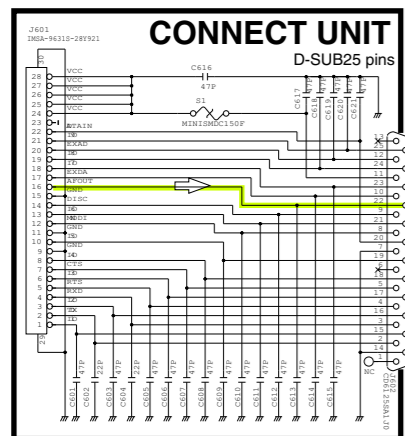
J601
IMSA-9631S-28Y921

CONNECT UNIT
D-SUB25 pins

28 VCC
27 VCC
26 VCC
25 VCC
24 VCC
23
22 ATAIN
21 SD
20 EXAD
19 RD
18 TD
17 EXOA
16 AFOUT
15 GND
14 DISC
13 RD
12 MODI
11 GND
10 SD
9 GND
8 MD
7 CTS
6 SD
5 RTS
4 RXD
3 RD
2 TX
1 TD

C616
47P
S1
MINISMDC150F

C617 C618 C619 C620 C621
47P 47P 47P 47P 47P

13 12 25 24 11 23 10 22 9 21 8 20 7 19 18 6 17 5 4 16 3 15 2 14 1

C601 47P
C602 22P
C603 47P
C604 22P
C605 47P
C606 47P
C607 47P
C608 47P
C609 47P
C610 47P
C611 47P
C612 47P
C613 47P
C614 47P
C615 47P

NC
J602
CDE25EA1J0